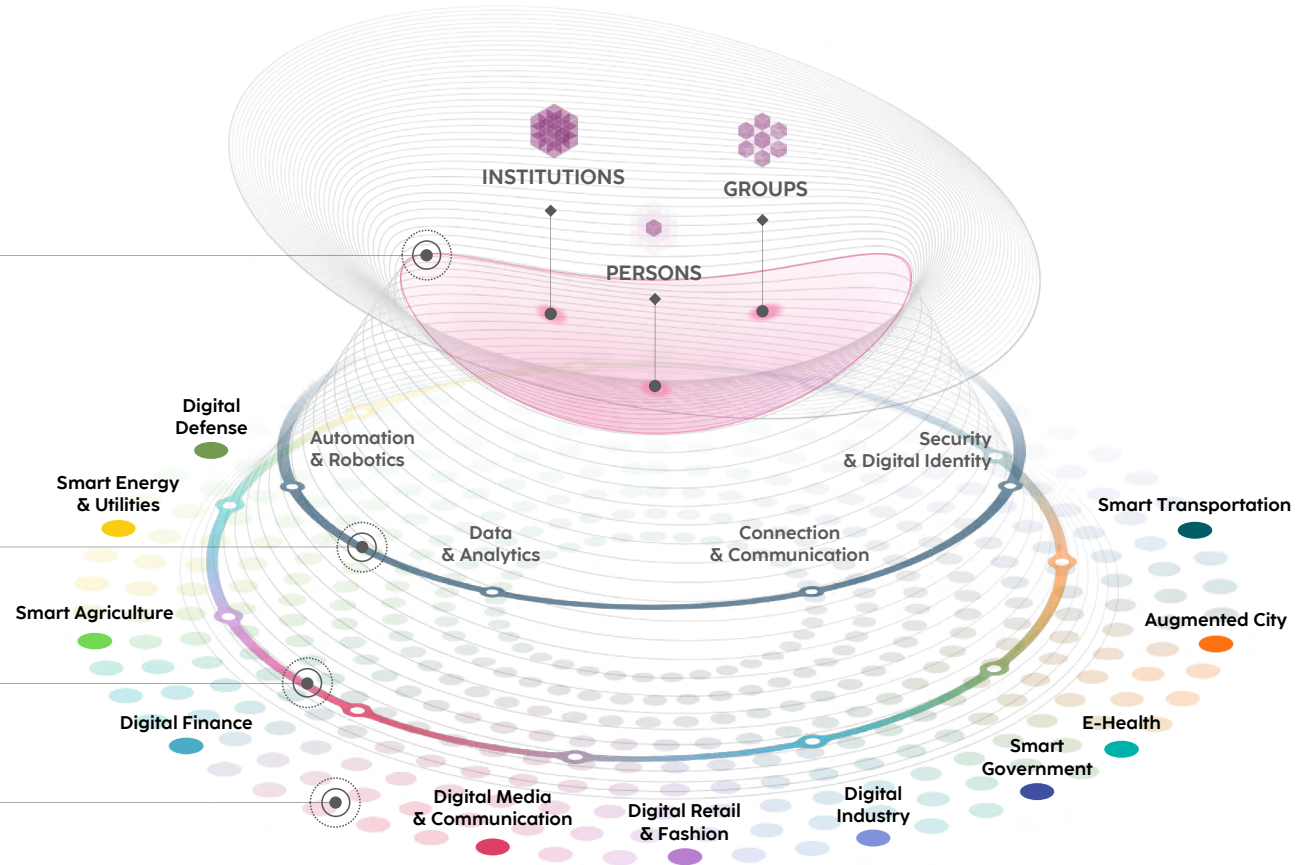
INSTITUTIONS

GROUPS

PERSONS

Digital Defense

Automation & Robotics

Security & Digital Identity

Smart Energy & Utilities

Smart Transportation

Data & Analytics

Connection & Communication

Smart Agriculture

Augmented City

E-Health

Digital Finance

Smart Government

Digital Media & Communication

Digital Retail & Fashion

Digital Industry